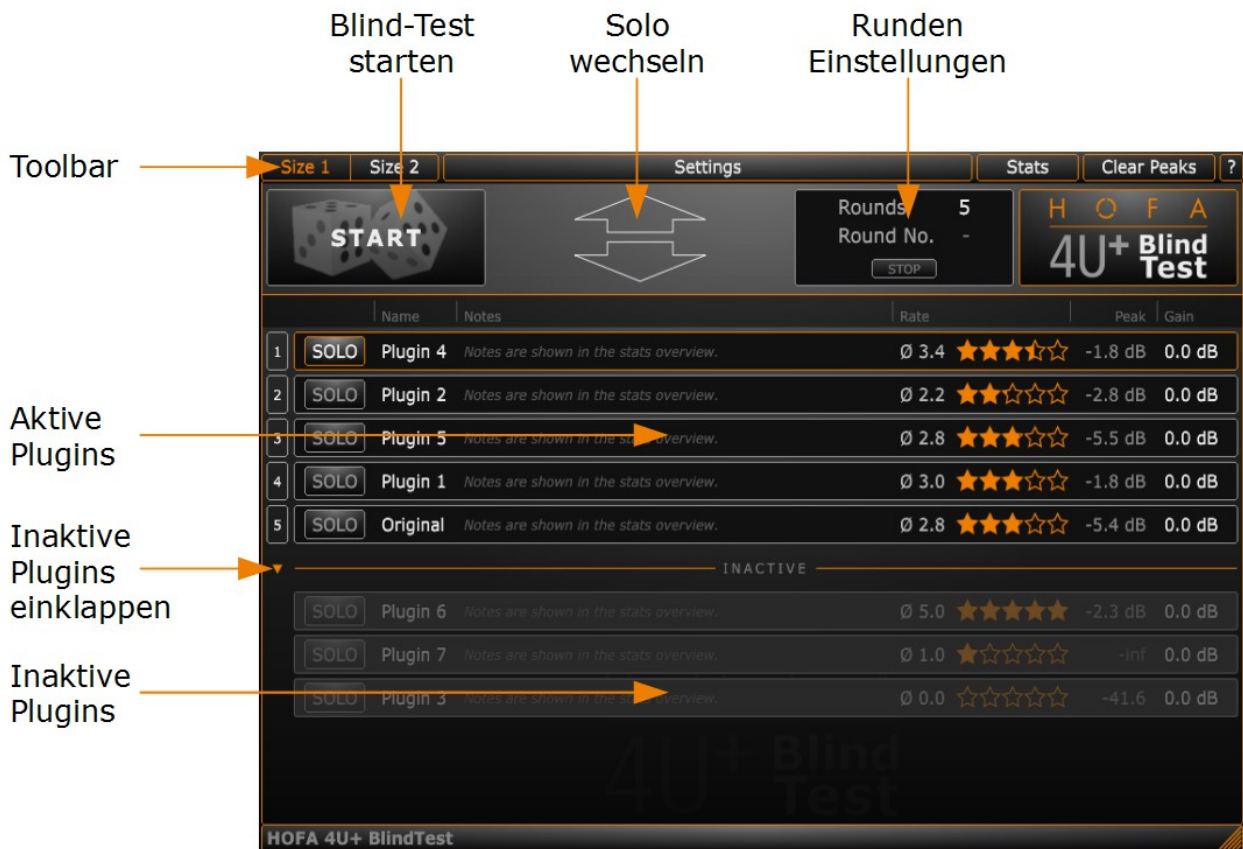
Blind-Test starten

Solo wechseln

Runden Einstellungen

Toolbar

Size 1 | Size 2 | Settings | Stats | Clear Peaks | ?

START

Rounds 5
Round No. -
STOP

H O F A
4U+ Blind Test

| | | Name | Notes | Rate | | Peak | Gain |
|---|---|---|---|---|---|---|---|
| 1 | SOLO | Plugin 4 | Notes are shown in the stats overview. | Ø 3.4 | ★★★½☆ | -1.8 dB | 0.0 dB |
| 2 | SOLO | Plugin 2 | Notes are shown in the stats overview. | Ø 2.2 | ★★☆☆☆ | -2.8 dB | 0.0 dB |
| 3 | SOLO | Plugin 5 | Notes are shown in the stats overview. | Ø 2.8 | ★★★☆☆ | -5.5 dB | 0.0 dB |
| 4 | SOLO | Plugin 1 | Notes are shown in the stats overview. | Ø 3.0 | ★★★☆☆ | -1.8 dB | 0.0 dB |
| 5 | SOLO | Original | Notes are shown in the stats overview. | Ø 2.8 | ★★★☆☆ | -5.4 dB | 0.0 dB |

Aktive Plugins

Inaktive Plugins einklappen

INACTIVE

| | SOLO | Plugin 6 | Notes are shown in the stats overview. | Ø 5.0 | ★★★★★ | -2.3 dB | 0.0 dB |
|---|---|---|---|---|---|---|---|
| | SOLO | Plugin 7 | Notes are shown in the stats overview. | Ø 1.0 | ★☆☆☆☆ | -inf | 0.0 dB |
| | SOLO | Plugin 3 | Notes are shown in the stats overview. | Ø 0.0 | ☆☆☆☆☆ | -41.6 | 0.0 dB |

Inaktive Plugins

4U+ Blind Test

HOFA 4U+ BlindTest